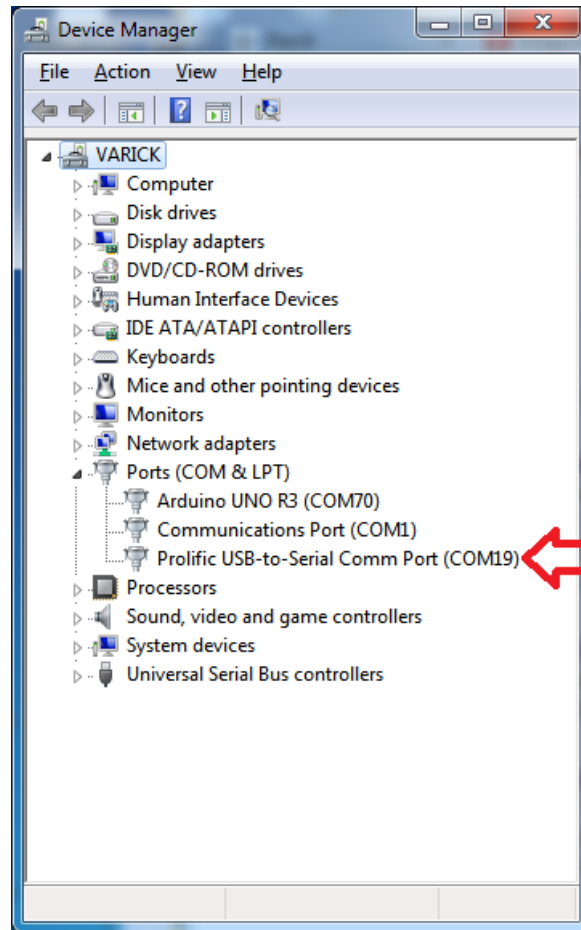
Device Manager

File Action View Help

VARICK
Computer
Disk drives
Display adapters
DVD/CD-ROM drives
Human Interface Devices
IDE ATA/ATAPI controllers
Keyboards
Mice and other pointing devices
Monitors
Network adapters
Ports (COM & LPT)
Arduino UNO R3 (COM70)
Communications Port (COM1)
Prolific USB-to-Serial Comm Port (COM19)
Processors
Sound, video and game controllers
System devices
Universal Serial Bus controllers